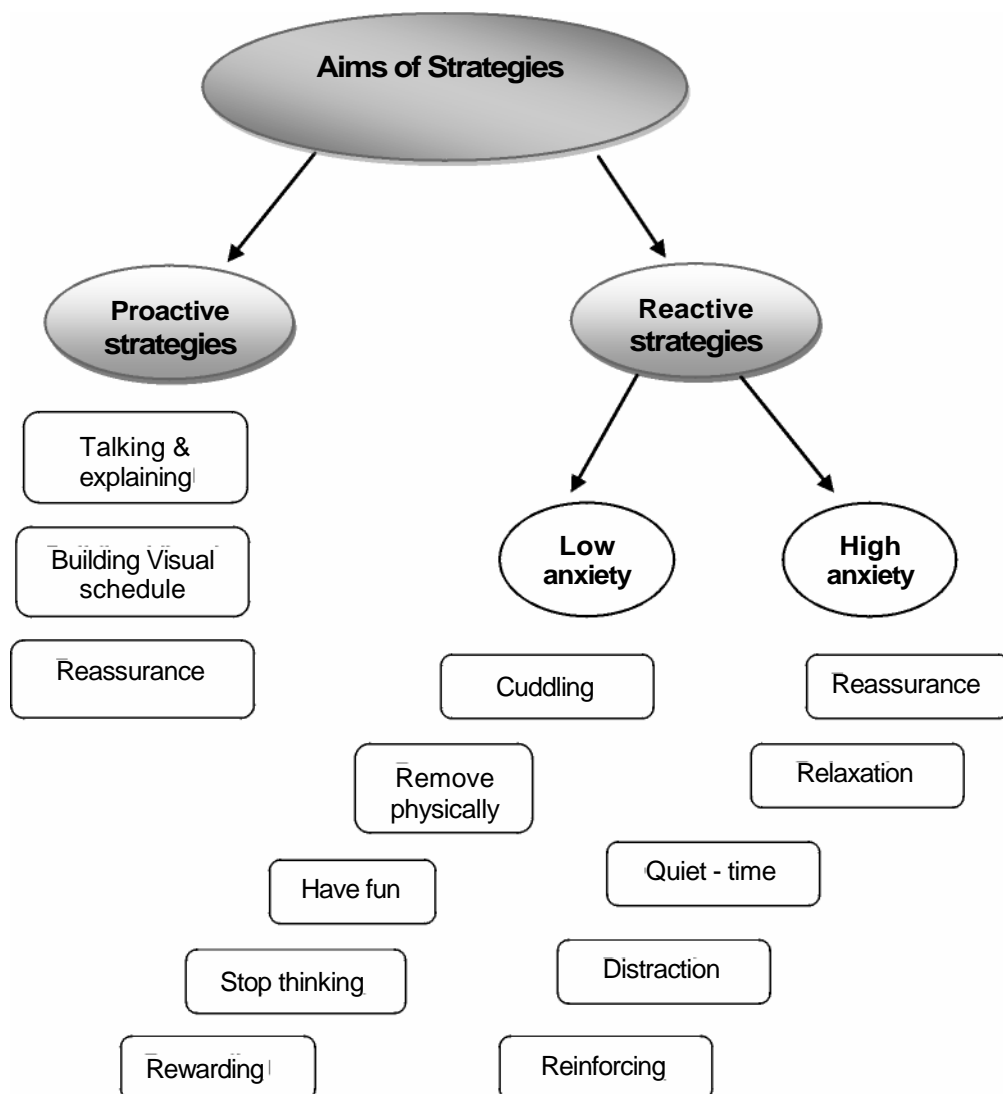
Aims of Strategies

Proactive strategies

Talking & explaining

Building Visual schedule

Reassurance

Reactive strategies

Low anxiety

High anxiety

Cuddling

Reassurance

Remove physically

Relaxation

Have fun

Quiet - time

Stop thinking

Distraction

Rewarding

Reinforcing